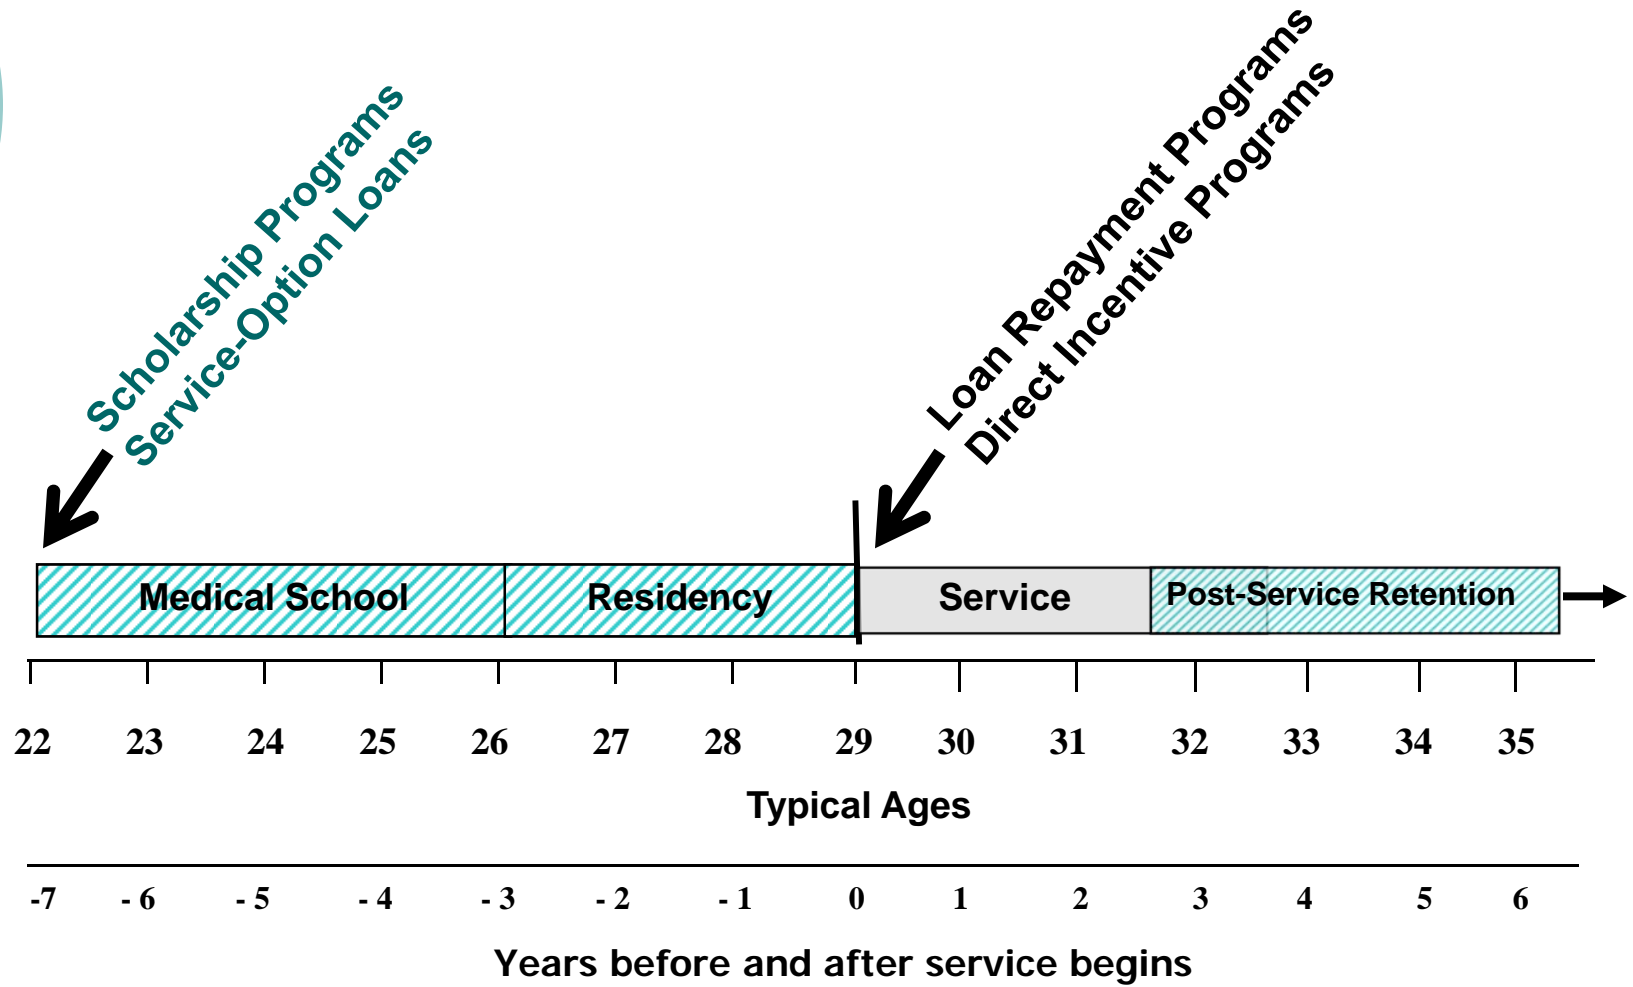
Scholarship Programs
Service-Option Loans

Loan Repayment Programs
Direct Incentive Programs

Medical School

Residency

Service

Post-Service Retention

22 23 24 25 26 27 28 29 30 31 32 33 34 35

Typical Ages

-7 - 6 - 5 - 4 - 3 - 2 - 1 0 1 2 3 4 5 6

Years before and after service begins